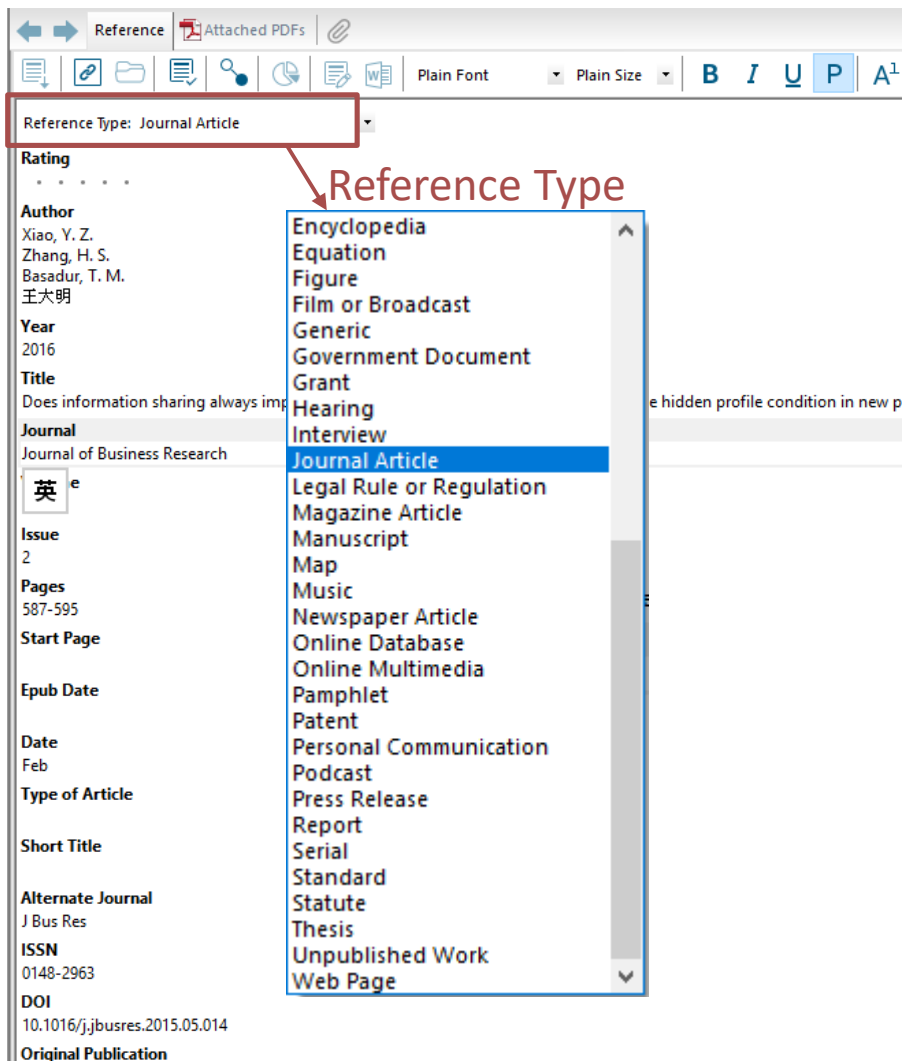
Reference Attached PDFs

Plain Font Plain Size B I U P $A^1$

Reference Type: Journal Article

Rating

Reference Type

Author
Xiao, Y. Z.
Zhang, H. S.
Basadur, T. M.
王大明

Year
2016

Title
Does information sharing always imp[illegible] e hidden profile condition in new p

Journal
Journal of Business Research

英 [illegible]e

Issue
2

Pages
587-595

Start Page

Epub Date

Date
Feb

Type of Article

Short Title

Alternate Journal
J Bus Res

ISSN
0148-2963

DOI
10.1016/j.jbusres.2015.05.014

Original Publication

Encyclopedia
Equation
Figure
Film or Broadcast
Generic
Government Document
Grant
Hearing
Interview
Journal Article
Legal Rule or Regulation
Magazine Article
Manuscript
Map
Music
Newspaper Article
Online Database
Online Multimedia
Pamphlet
Patent
Personal Communication
Podcast
Press Release
Report
Serial
Standard
Statute
Thesis
Unpublished Work
Web Page